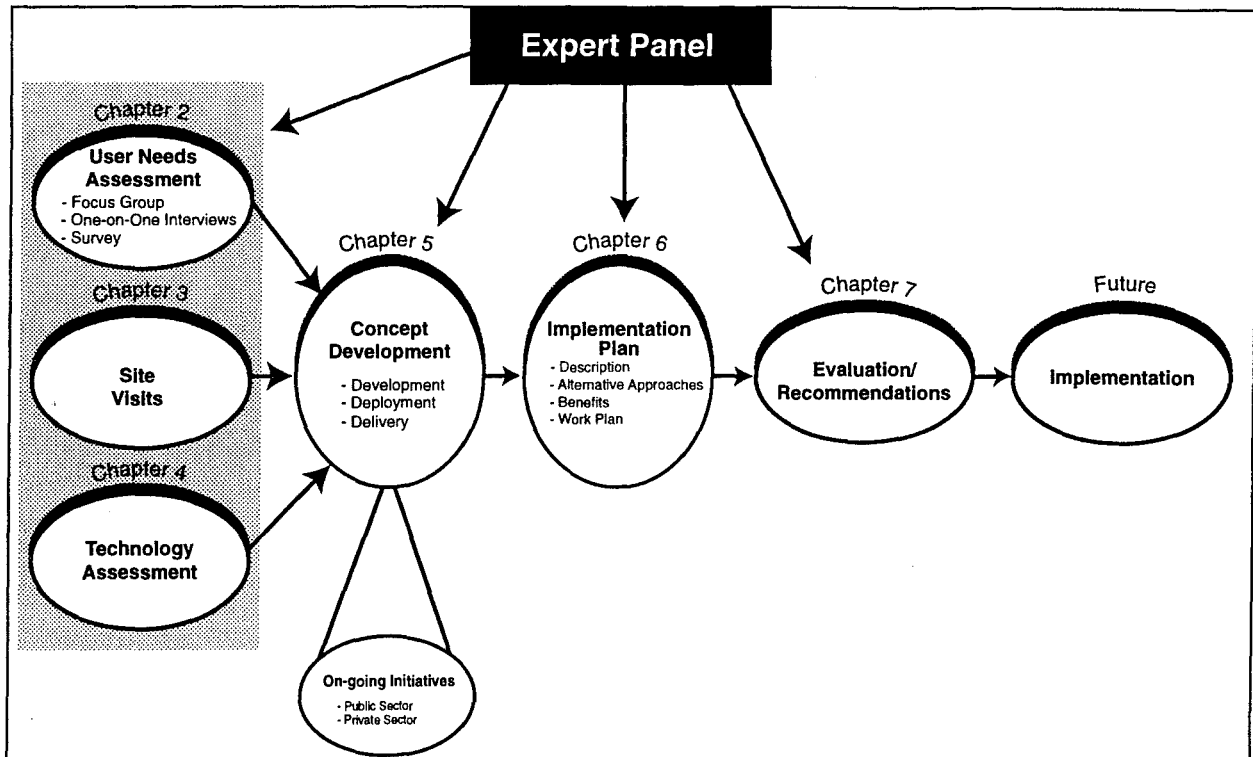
Expert Panel

Chapter 2

User Needs Assessment
- Focus Group
- One-on-One Interviews
- Survey

Chapter 3

Site Visits

Chapter 4

Technology Assessment

Chapter 5

Concept Development
- Development
- Deployment
- Delivery

On-going Initiatives
- Public Sector
- Private Sector

Chapter 6

Implementation Plan
- Description
- Alternative Approaches
- Benefits
- Work Plan

Chapter 7

Evaluation/ Recommendations

Future

Implementation